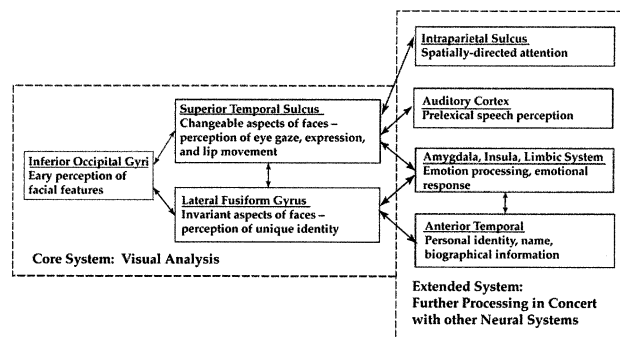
Inferior Occipital Gyri
Eary perception of facial features

Superior Temporal Sulcus
Changeable aspects of faces – perception of eye gaze, expression, and lip movement

Lateral Fusiform Gyrus
Invariant aspects of faces – perception of unique identity

Core System: Visual Analysis

Intraparietal Sulcus
Spatially-directed attention

Auditory Cortex
Prelexical speech perception

Amygdala, Insula, Limbic System
Emotion processing, emotional response

Anterior Temporal
Personal identity, name, biographical information

Extended System:
Further Processing in Concert with other Neural Systems